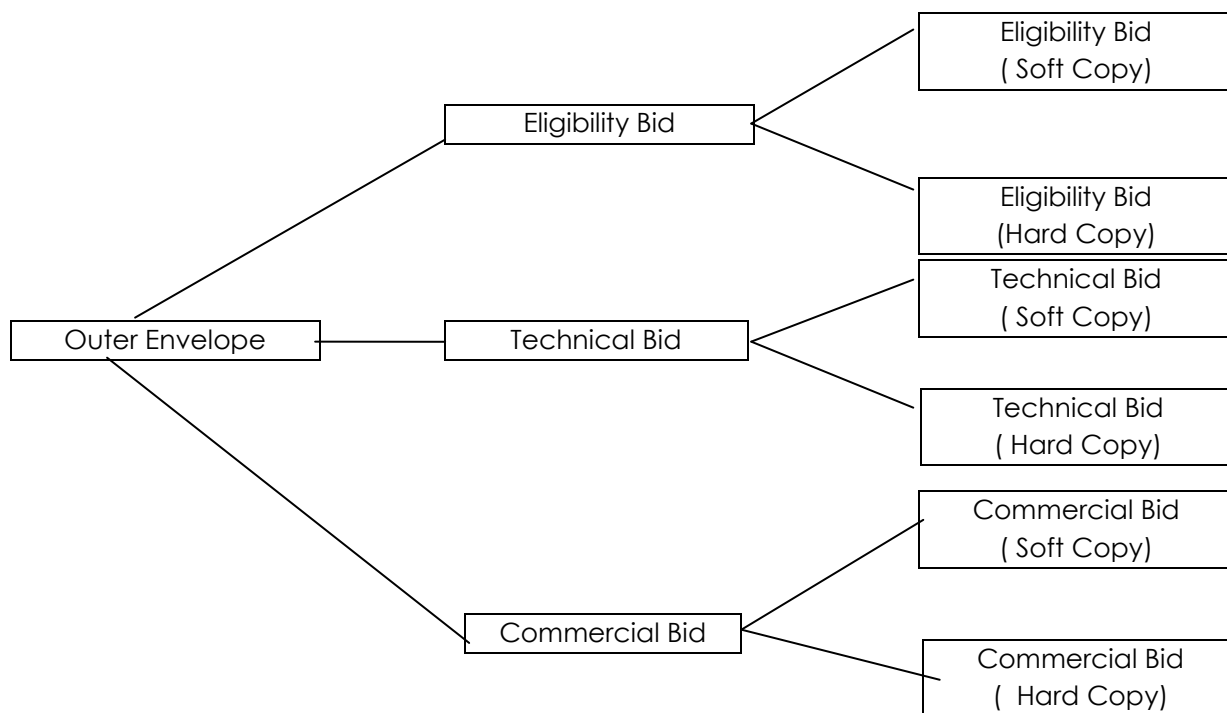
Outer Envelope

Eligibility Bid

Eligibility Bid
( Soft Copy)

Eligibility Bid
(Hard Copy)

Technical Bid

Technical Bid
( Soft Copy)

Technical Bid
( Hard Copy)

Commercial Bid

Commercial Bid
( Soft Copy)

Commercial Bid
(  Hard Copy)